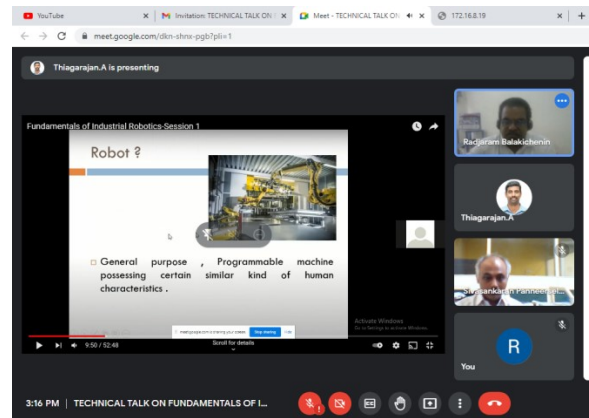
YouTube | Invitation: TECHNICAL TALK ON | Meet - TECHNICAL TALK ON | 172.16.8.19

meet.google.com/dkn-shnx-pgb?pli=1

Thiagarajan.A is presenting

Fundamentals of Industrial Robotics-Session 1

Robot ?

General purpose , Programmable machine possessing certain similar kind of human characteristics .

Activate Windows
Go to Settings to activate Windows.

meet.google.com is sharing your screen. Stop sharing Hide

9:50 / 52:48

Scroll for details

Radjaram Balakichenin

Thiagarajan.A

Sivasankaran Panneerselvam

R

You

3:16 PM | TECHNICAL TALK ON FUNDAMENTALS OF I...